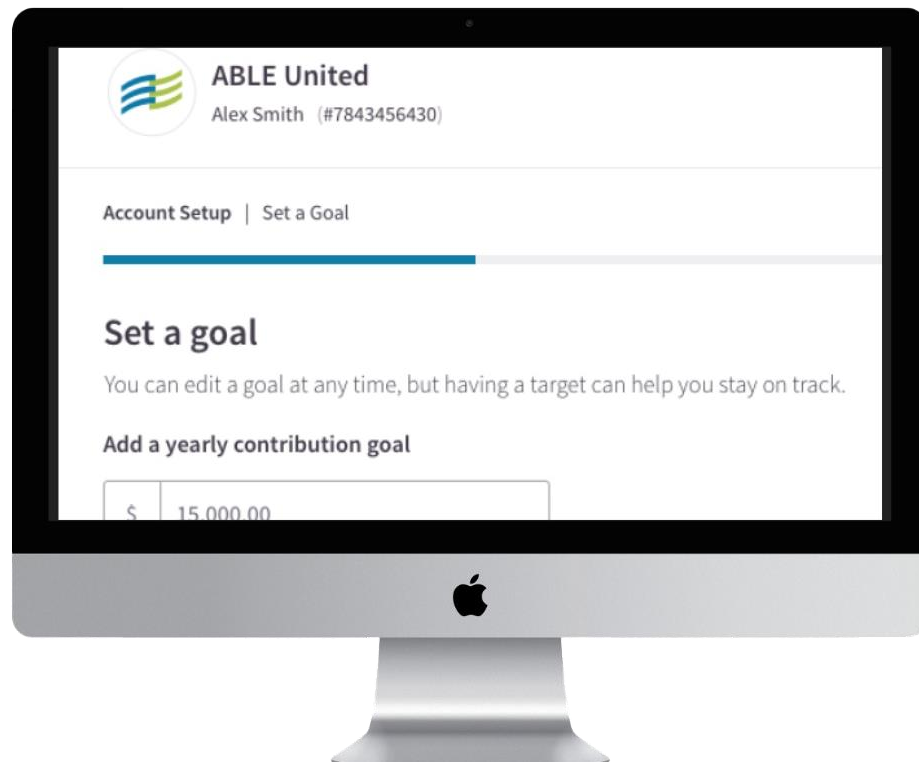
ABLE United
Alex Smith (#7843456430)

Account Setup | Set a Goal

Set a goal

You can edit a goal at any time, but having a target can help you stay on track.

Add a yearly contribution goal

$ 15,000.00